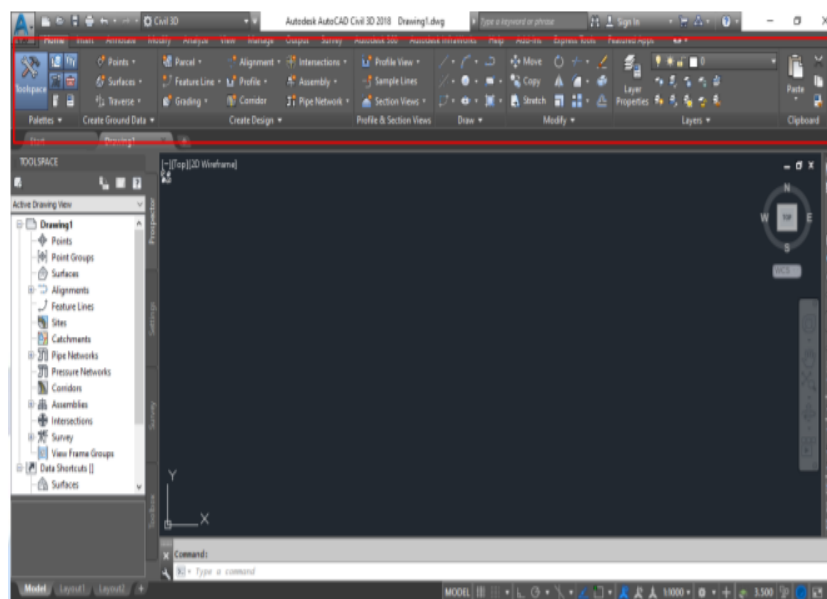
Civil 3D

Autodesk AutoCAD Civil 3D 2018 Drawing1.dwg

Type a keyword or phrase

Sign In

Home Insert Annotate Modify Analyze View Manage Output Survey Autodesk 360 Autodesk InfraWorks Help Add-ins Express Tools Featured Apps

Toolspace

Points

Surfaces

Traverse

Parcel

Feature Line

Grading

Alignment

Profile

Corridor

Intersections

Assembly

Pipe Network

Profile View

Sample Lines

Section Views

Move

Copy

Stretch

Layer Properties

Paste

Palettes

Create Ground Data

Create Design

Profile & Section Views

Draw

Modify

Layers

Clipboard

Start

Drawing1

TOOLSPACE

Active Drawing View

Drawing1

Points

Point Groups

Surfaces

Alignments

Feature Lines

Sites

Catchments

Pipe Networks

Pressure Networks

Corridors

Assemblies

Intersections

Survey

View Frame Groups

Data Shortcuts []

Surfaces

Prospector

Settings

Survey

Toolbox

[-][Top][2D Wireframe]

N

W

TOP

E

S

WCS

Y

X

Command:

Type a command

Model

Layout1

Layout2

MODEL

1:1000

3.500